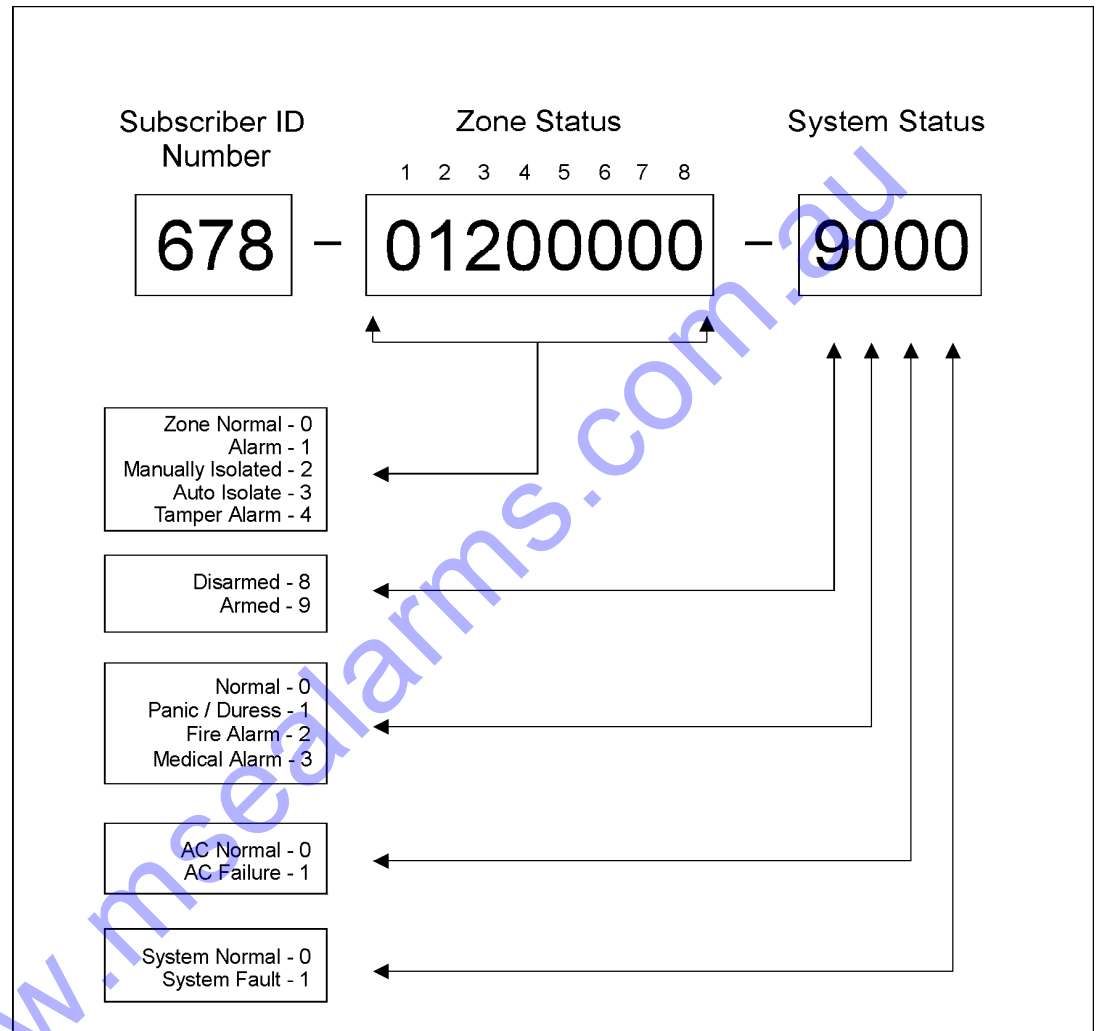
Subscriber ID Number

Zone Status

System Status

1 2 3 4 5 6 7 8

678 - 01200000 - 9000

Zone Normal - 0
Alarm - 1
Manually Isolated - 2
Auto Isolate - 3
Tamper Alarm - 4

Disarmed - 8
Armed - 9

Normal - 0
Panic / Duress - 1
Fire Alarm - 2
Medical Alarm - 3

AC Normal - 0
AC Failure - 1

System Normal - 0
System Fault - 1

www.msealarms.com.au